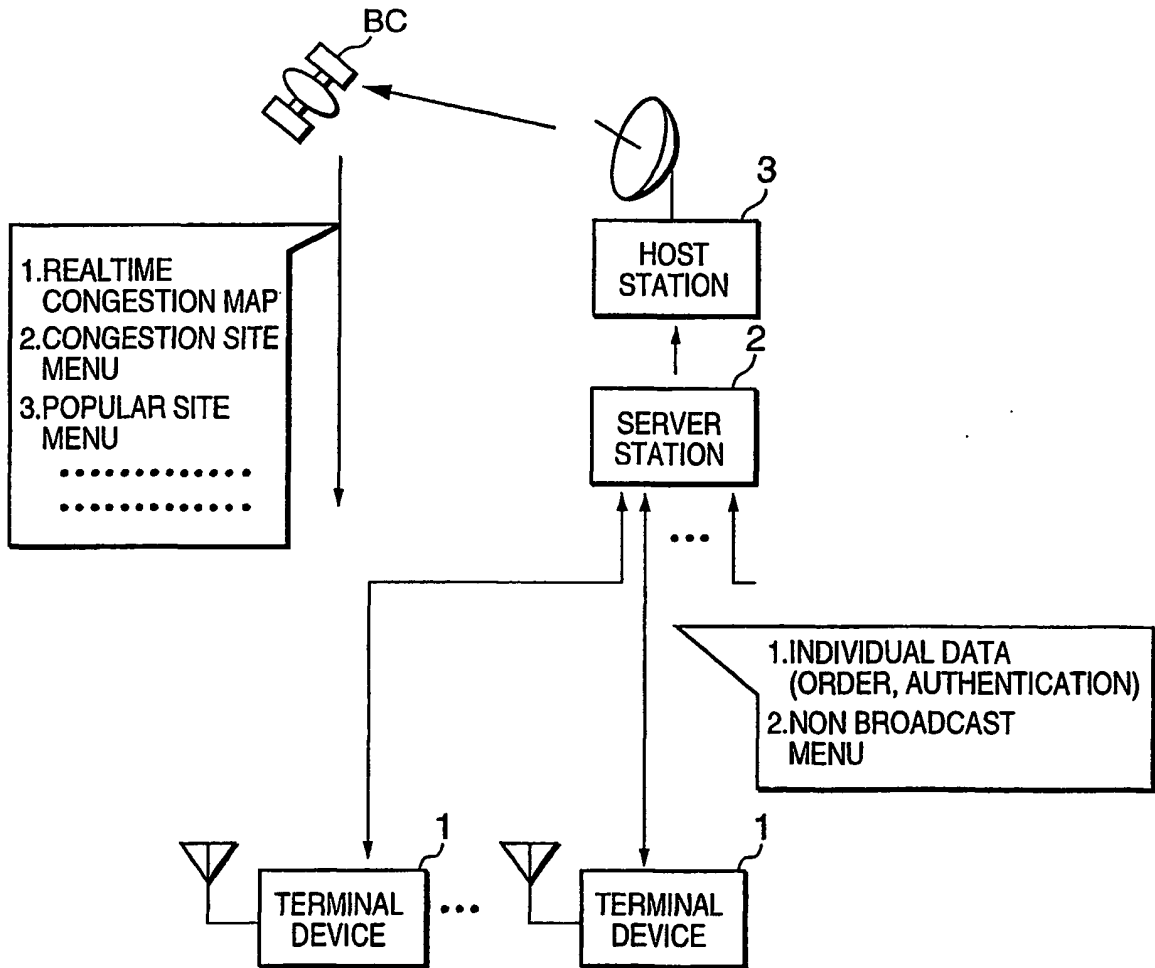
BC

1.REALTIME CONGESTION MAP
2.CONGESTION SITE MENU
3.POPULAR SITE MENU
............
............

3
HOST STATION

2
SERVER STATION

...

1.INDIVIDUAL DATA (ORDER, AUTHENTICATION)
2.NON BROADCAST MENU

1
TERMINAL DEVICE
...
1
TERMINAL DEVICE